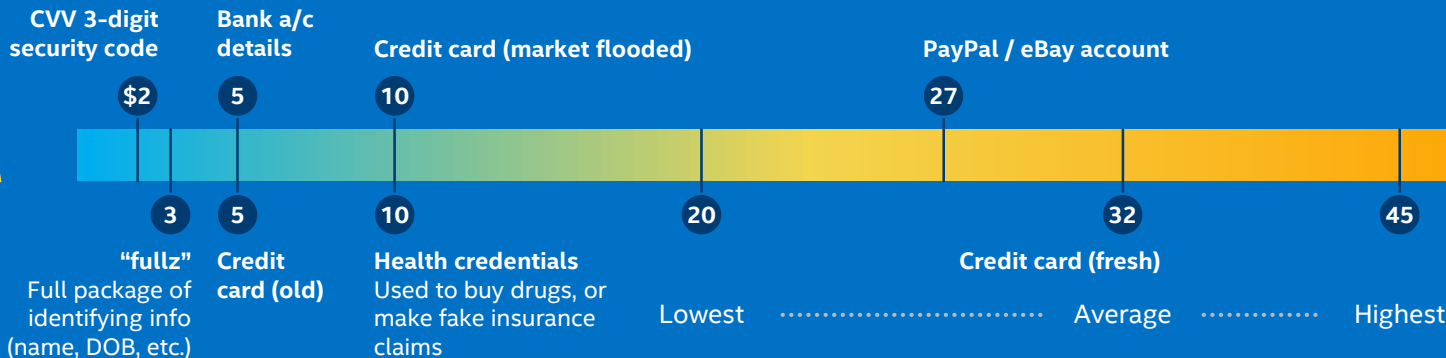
CVV 3-digit security code

$2

Bank a/c details

5

Credit card (market flooded)

10

PayPal / eBay account

27

3

"fullz"
Full package of identifying info (name, DOB, etc.)

5

Credit card (old)

10

Health credentials
Used to buy drugs, or make fake insurance claims

20

32

45

Credit card (fresh)

Lowest ······························ Average ·············· Highest